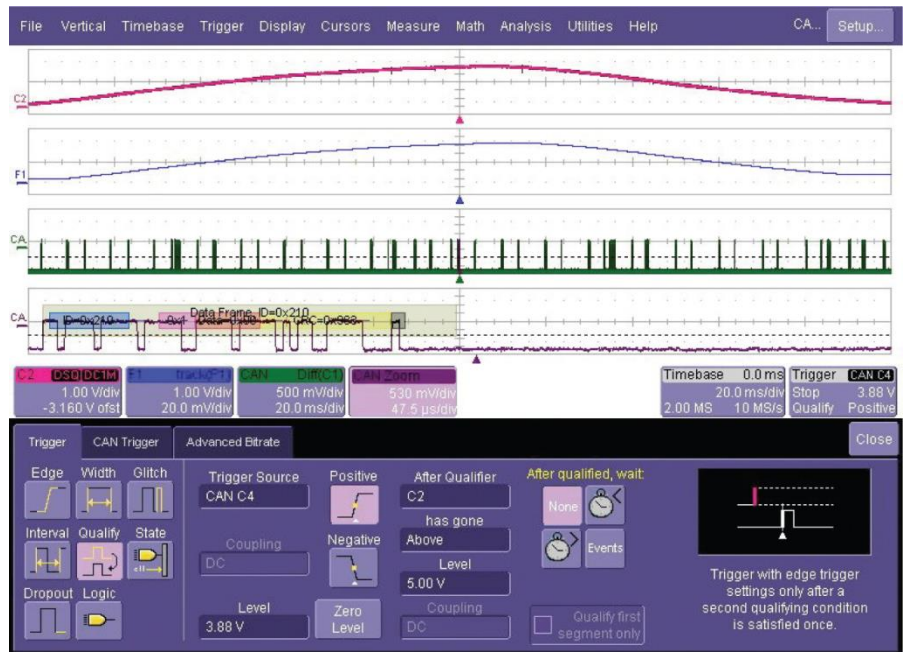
File Vertical Timebase Trigger Display Cursors Measure Math Analysis Utilities Help CA... Setup...

C2

F1

CA

CA ID=0x210 Data Frame ID=0x210 0x4 CRC=0x968

C2 DSQ DC1M 1.00 V/div -3.160 V ofst

F1 track(P1) 1.00 V/div 20.0 mV/div

CAN Diff(C1) 500 mV/div 20.0 ms/div

CAN Zoom 530 mV/div 47.5 µs/div

Timebase 0.0 ms 20.0 ms/div 2.00 MS 10 MS/s

Trigger CAN C4 Stop 3.88 V Qualify Positive

Trigger CAN Trigger Advanced Bitrate Close

Edge Width Glitch Interval Qualify State Dropout Logic

Trigger Source CAN C4

Coupling DC

Level 3.88 V

Positive

Negative

Zero Level

After Qualifier C2

has gone Above

Level 5.00 V

Coupling DC

After qualified, wait:

None Events

Qualify first segment only

Trigger with edge trigger settings only after a second qualifying condition is satisfied once.